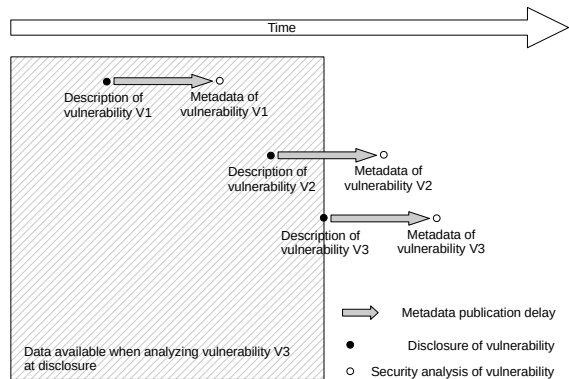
Time

Description of vulnerability V1

Metadata of vulnerability V1

Description of vulnerability V2

Metadata of vulnerability V2

Description of vulnerability V3

Metadata of vulnerability V3

Data available when analyzing vulnerability V3 at disclosure

Metadata publication delay

Disclosure of vulnerability

Security analysis of vulnerability